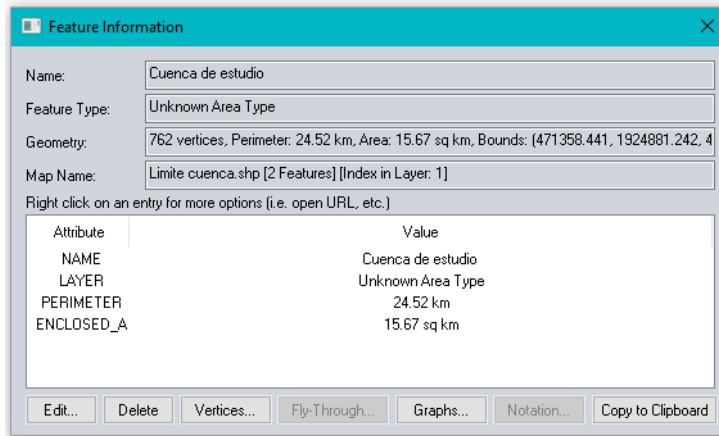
Feature Information

Name: Cuenca de estudio

Feature Type: Unknown Area Type

Geometry: 762 vertices, Perimeter: 24.52 km, Area: 15.67 sq km, Bounds: (471358.441, 1924881.242, 4

Map Name: Limite cuenca.shp [2 Features] [Index in Layer: 1]

Right click on an entry for more options (i.e. open URL, etc.)

| Attribute | Value |
|---|---|
| NAME | Cuenca de estudio |
| LAYER | Unknown Area Type |
| PERIMETER | 24.52 km |
| ENCLOSED_A | 15.67 sq km |

Edit... Delete Vertices... Fly-Through... Graphs... Notation... Copy to Clipboard